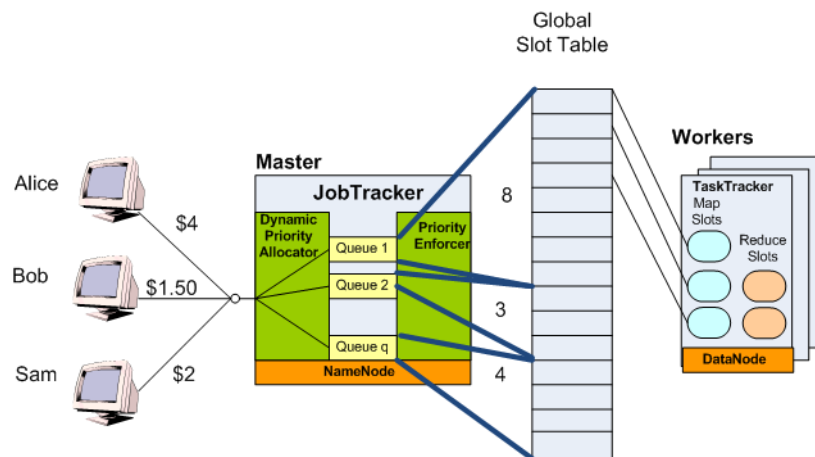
Global Slot Table

Workers

Master

JobTracker

Dynamic Priority Allocator

Priority Enforcer

Queue 1

Queue 2

Queue q

NameNode

8

3

4

Alice

Bob

Sam

$4

$1.50

$2

TaskTracker

Map Slots

Reduce Slots

DataNode